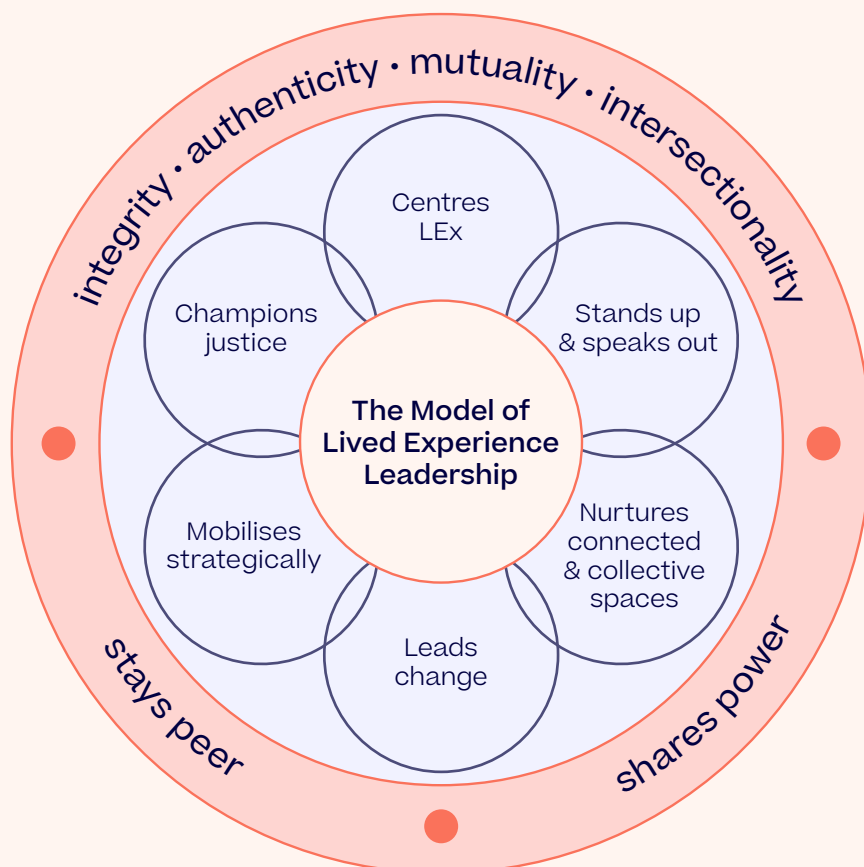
integrity • authenticity • mutuality • intersectionality

Centres LEx

Champions justice

Stands up & speaks out

The Model of Lived Experience Leadership

Mobilises strategically

Nurtures connected & collective spaces

Leads change

stays peer

shares power